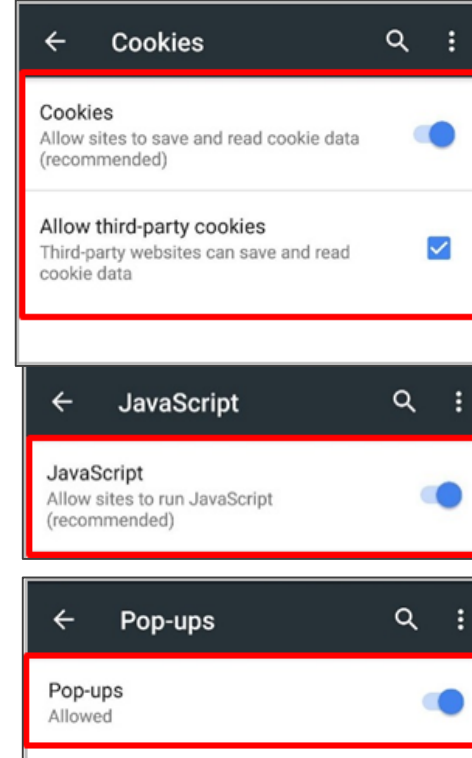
Cookies

Cookies
Allow sites to save and read cookie data (recommended)

Allow third-party cookies
Third-party websites can save and read cookie data

JavaScript

JavaScript
Allow sites to run JavaScript (recommended)

Pop-ups

Pop-ups
Allowed